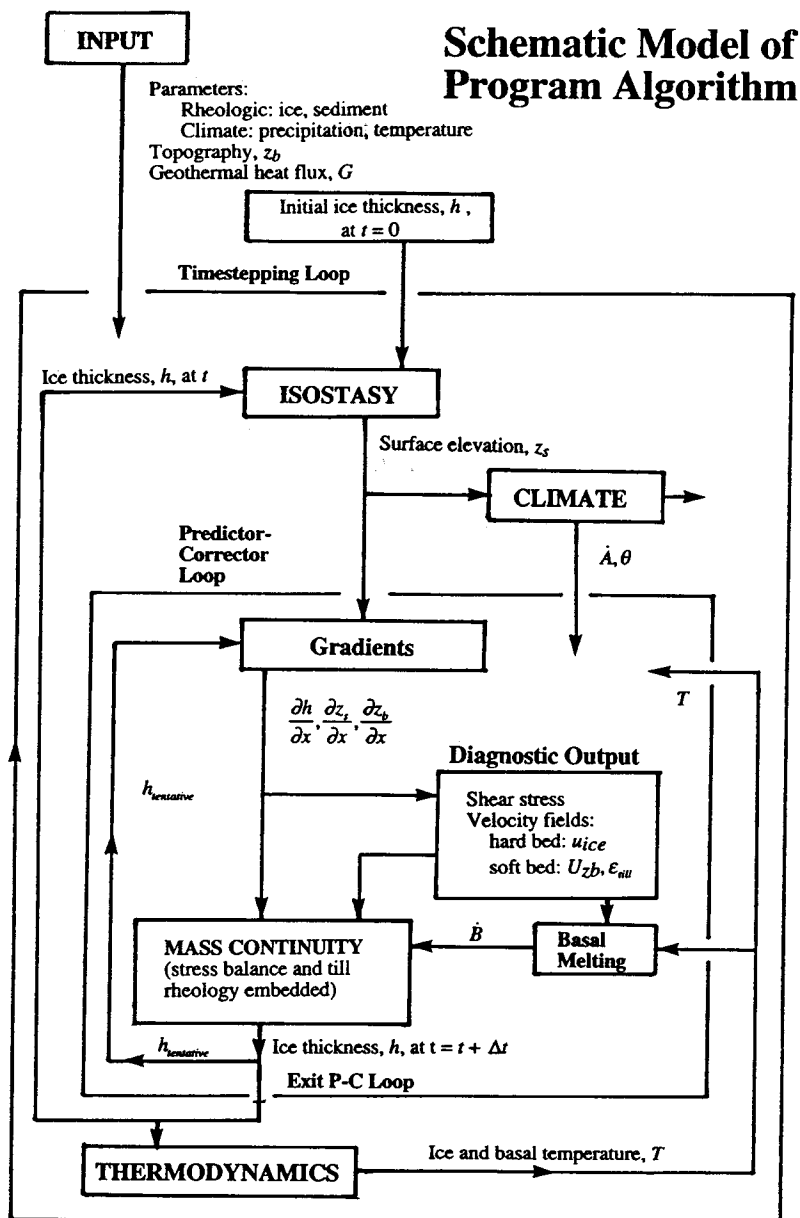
INPUT

Schematic Model of Program Algorithm

Parameters:
Rheologic: ice, sediment
Climate: precipitation, temperature
Topography, $z_b$
Geothermal heat flux, $G$

Initial ice thickness, $h$, at $t = 0$

Timestepping Loop

Ice thickness, $h$, at $t$

ISOSTASY

Surface elevation, $z_s$

CLIMATE

Predictor-Corrector Loop

$\dot{A}, \theta$

Gradients

$T$

$\frac{\partial h}{\partial x}, \frac{\partial z_s}{\partial x}, \frac{\partial z_b}{\partial x}$

Diagnostic Output

$h_{tentative}$

Shear stress
Velocity fields:
hard bed: $u_{ice}$
soft bed: $U_{zb}, \varepsilon_{till}$

$\dot{B}$

MASS CONTINUITY
(stress balance and till rheology embedded)

Basal Melting

$h_{tentative}$

Ice thickness, $h$, at $t = t + \Delta t$

Exit P-C Loop

THERMODYNAMICS

Ice and basal temperature, $T$